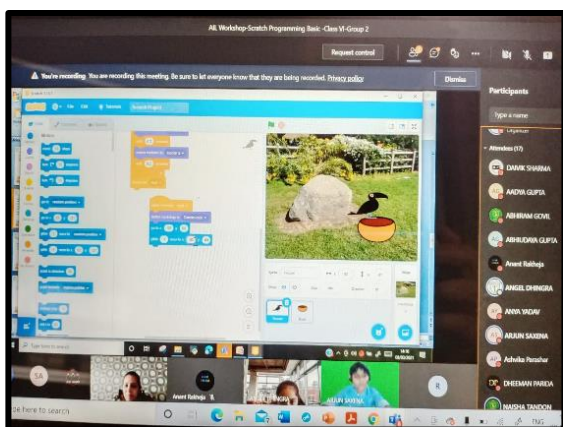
AIL Workshop-Scratch Programming Basic -Class VI-Group 2

Request control

You're recording. You are recording this meeting. Be sure to let everyone know that they are being recorded. Privacy policy

Dismiss

Participants

Type a name

Attendees (17)

DAVIK SHARMA

AADYA GUPTA

ABHIRAM GOYAL

ARHUDAYA GUPTA

Anant Raikheja

ANGEL DHINGRA

ANYA YADAV

ARJUN SAXENA

Ashvika Parashar

DHEEMAN PARIDA

NAISHA TANDON

SA

Anant Raikheja

ARJUN SAXENA

R

Type here to search